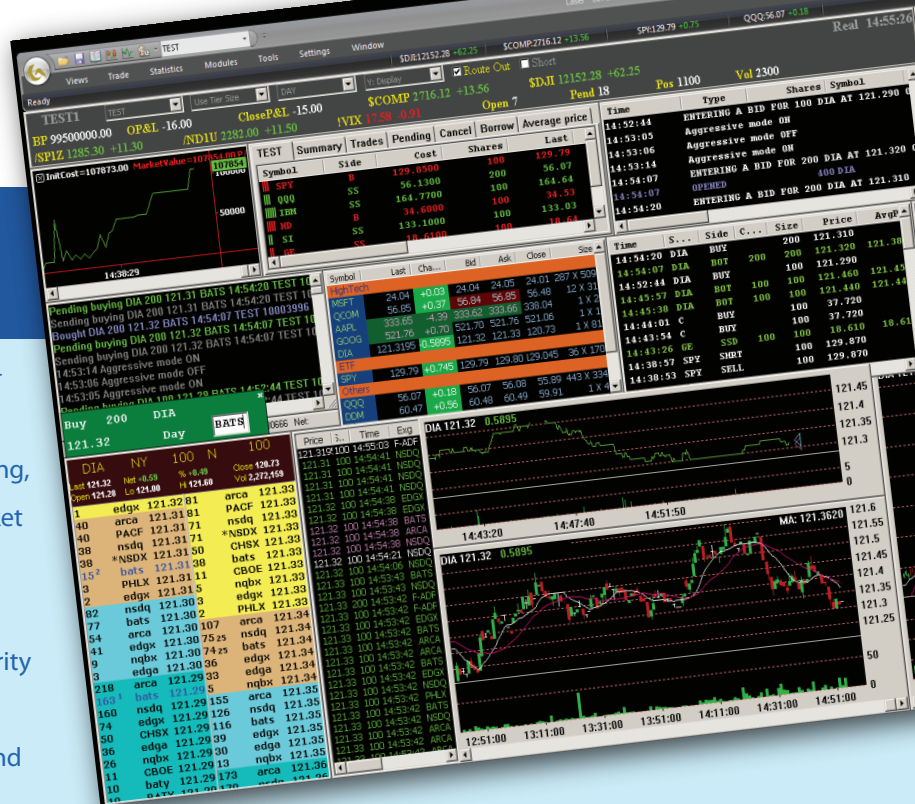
TEST
$DJI:12152.28 +62.25 $COMP:2716.12 +13.56 SPY:129.79 +0.75 QQQ:56.07 +0.18
Real 14:55:26
Views Trade Statistics Modules Tools Settings Window
Ready
TEST Use Tier Size DAY Y: Display Route Out Short
$DJI 12152.28 +62.25
TEST1 ClosePL -15.00 $COMP 2716.12 +13.56 Open 7 Pend 18 Pos 1100 Vol 2300
BP 99500000.00 OP&L -16.00 /ND1U 2282.00 +11.50 !VIX 17.58 -0.91
/SP1Z 1285.30 +11.30
InitCost=107873.00 MarketValue=107854.00 107854
50000
14:38:29
TEST Summary Trades Pending Cancel Borrow Average price

| Symbol | Side | Cost | Shares | Last |
|---|---|---|---|---|
| SPY | B | 129.8500 | 100 | 129.79 |
| QQQ | SS | 56.1300 | 200 | 56.07 |
| IBM | SS | 164.7700 | 100 | 164.64 |
| HD | B | 34.6000 | 100 | 34.53 |
| SI | SS | 133.1000 | 100 | 133.03 |

| Time | Type | Shares | Symbol |
|---|---|---|---|
| 14:52:44 | ENTERING A BID FOR 100 DIA AT 121.290 | | |
| 14:53:05 | Aggressive mode ON | | |
| 14:53:06 | Aggressive mode OFF | | |
| 14:53:14 | Aggressive mode ON | | |
| 14:54:07 | ENTERING A BID FOR 200 DIA AT 121.320 | | |
| 14:54:07 | OPENED | 400 | DIA |
| 14:54:20 | ENTERING A BID FOR 200 DIA AT 121.310 | | |

| Symbol | Last | Cha... | Bid | Ask | Close | Size |
|---|---|---|---|---|---|---|
| HighTech | | | | | | |
| MSFT | 24.04 | +0.03 | 24.04 | 24.05 | 24.01 | 287 X 509 |
| QCOM | 56.85 | +0.37 | 56.84 | 56.85 | 56.48 | 12 X 31 |
| AAPL | 333.62 | -4.39 | 333.62 | 333.66 | 338.04 | 1 X 2 |
| GOOG | 521.76 | +0.70 | 521.70 | 521.76 | 521.06 | 1 X 81 |
| DIA | 121.3195 | 0.5895 | 121.32 | 121.33 | 120.73 | |
| ETF | | | | | | |
| SPY | 129.79 | +0.745 | 129.79 | 129.80 | 129.045 | 36 X 170 |
| Others | | | | | | |
| QQQ | 56.07 | +0.18 | 56.07 | 56.08 | 55.89 | 443 X 334 |
| CDM | 60.47 | +0.56 | 60.48 | 60.49 | 59.91 | 1 X 4 |

| Time | S... | Side | C... | Size | Price | AvgP |
|---|---|---|---|---|---|---|
| 14:54:20 | DIA | BUY | | 200 | 121.310 | |
| 14:54:07 | DIA | BOT | 200 | 200 | 121.320 | 121.38 |
| 14:52:44 | DIA | BUY | | 100 | 121.290 | |
| 14:45:57 | DIA | BOT | 100 | 100 | 121.460 | 121.45 |
| 14:45:38 | DIA | BOT | 100 | 100 | 121.440 | 121.44 |
| 14:44:01 | C | BUY | | 100 | 37.720 | |
| 14:43:54 | C | BUY | | 100 | 37.720 | |
| 14:43:26 | GE | SSD | 100 | 100 | 18.610 | 18.61 |
| 14:38:57 | SPY | SHRT | | 100 | 129.870 | |
| 14:30:53 | SPY | SELL | | 100 | 129.870 | |

Pending buying DIA 200 121.31 BATS 14:54:20 TEST 10
Sending buying DIA 200 121.31 BATS 14:54:20 TEST 10
Bought DIA 200 121.32 BATS 14:54:07 TEST 10003996
Pending buying DIA 200 121.32 BATS 14:54:07 TEST 10
Sending buying DIA 200 121.32 BATS 14:54:07 TEST 10
14:53:14 Aggressive mode ON
14:53:06 Aggressive mode OFF
14:53:05 Aggressive mode ON
Pending buying DIA 100 121.29 BATS 14:52:44 TEST 10
Buy 200 DIA BATS
121.32 Day
DIA NY 100 N 100
Last 121.32 Net +0.59 % +0.49 Close 120.73
Open 121.20 Lo 121.00 Hi 121.60 Vol 2,272,159
Price S... Time Exg
DIA 121.32 0.5895
121.45 121.4 121.35 121.3 5 0
14:43:20 14:47:40 14:51:50
DIA 121.32 0.5895 MA: 121.3620
121.6 121.55 121.5 121.45 121.4 121.35 121.3 121.25 50 0
12:51:00 13:11:00 13:31:00 13:51:00 14:11:00 14:31:00 14:51:00
ng,
et
rity
nd